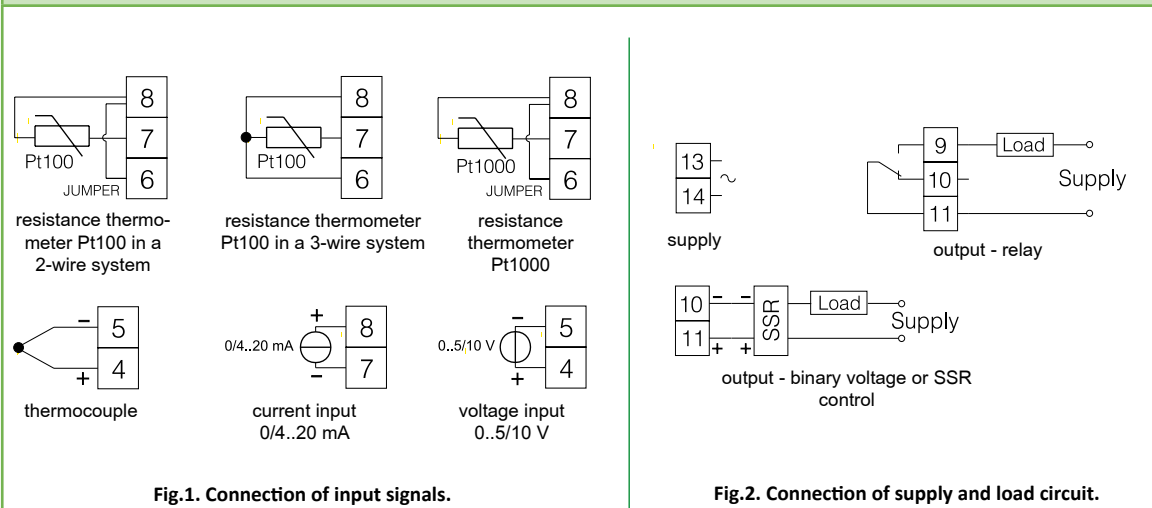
8
7
6
Pt100
JUMPER
resistance thermometer Pt100 in a 2-wire system

8
7
6
Pt100
resistance thermometer Pt100 in a 3-wire system

8
7
6
Pt1000
JUMPER
resistance thermometer Pt1000

−
5
+
4
thermocouple

+
8
0/4..20 mA
−
7
current input 0/4..20 mA

−
5
0..5/10 V
+
4
voltage input 0..5/10 V

Fig.1. Connection of input signals.

13
14
~
supply

9
Load
10
Supply
11
output - relay

10
−
−
SSR
Load
Supply
11
+
+
output - binary voltage or SSR control

Fig.2. Connection of supply and load circuit.